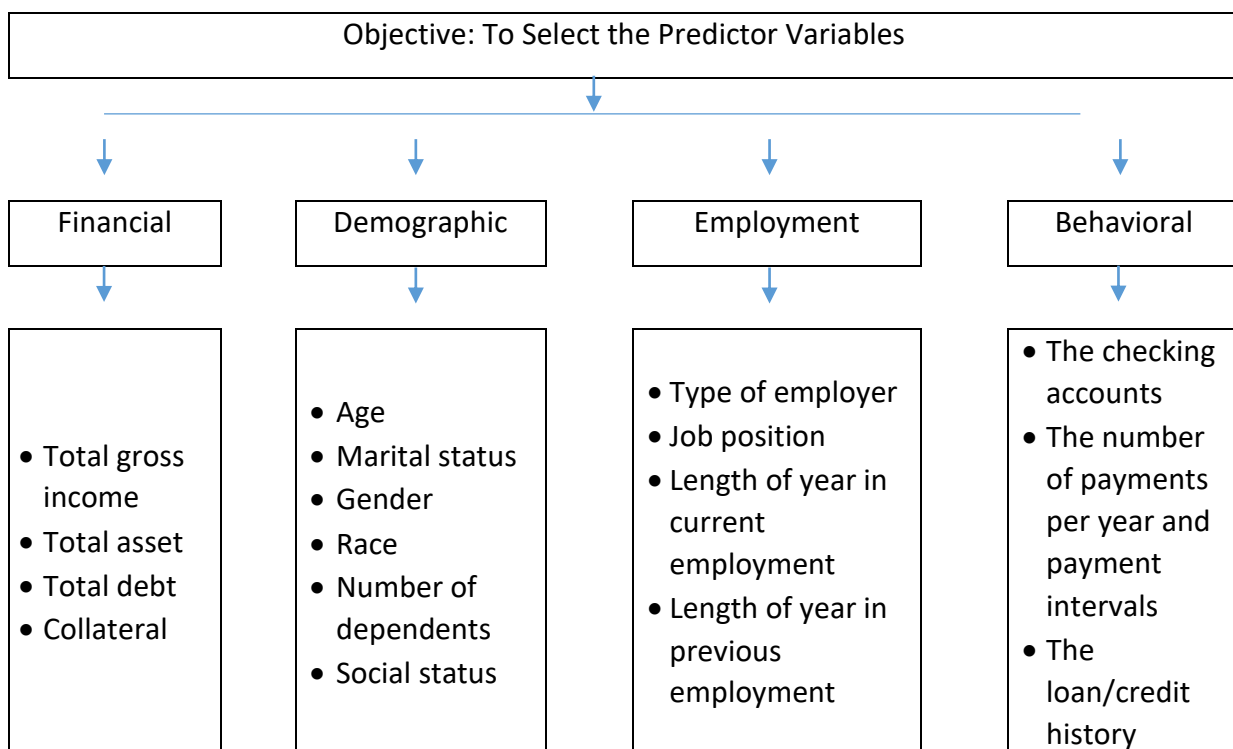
Objective: To Select the Predictor Variables

Financial

Demographic

Employment

Behavioral

- Total gross income
- Total asset
- Total debt
- Collateral

- Age
- Marital status
- Gender
- Race
- Number of dependents
- Social status

- Type of employer
- Job position
- Length of year in current employment
- Length of year in previous employment

- The checking accounts
- The number of payments per year and payment intervals
- The loan/credit history